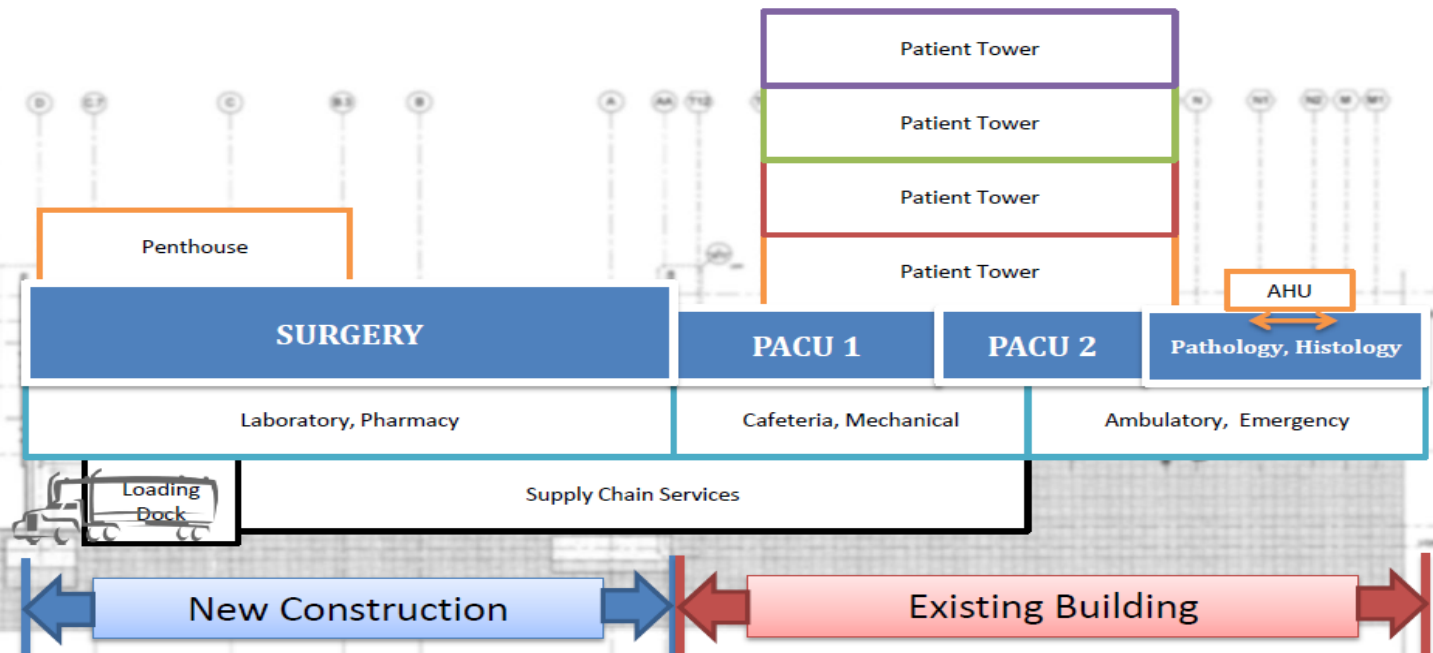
Patient Tower

Patient Tower

Patient Tower

Patient Tower

D C.7 C B.3 B A AA T12 N N1 N2 M M1

Penthouse

AHU

SURGERY

PACU 1

PACU 2

Pathology, Histology

Laboratory, Pharmacy

Cafeteria, Mechanical

Ambulatory, Emergency

Loading Dock

Supply Chain Services

New Construction

Existing Building